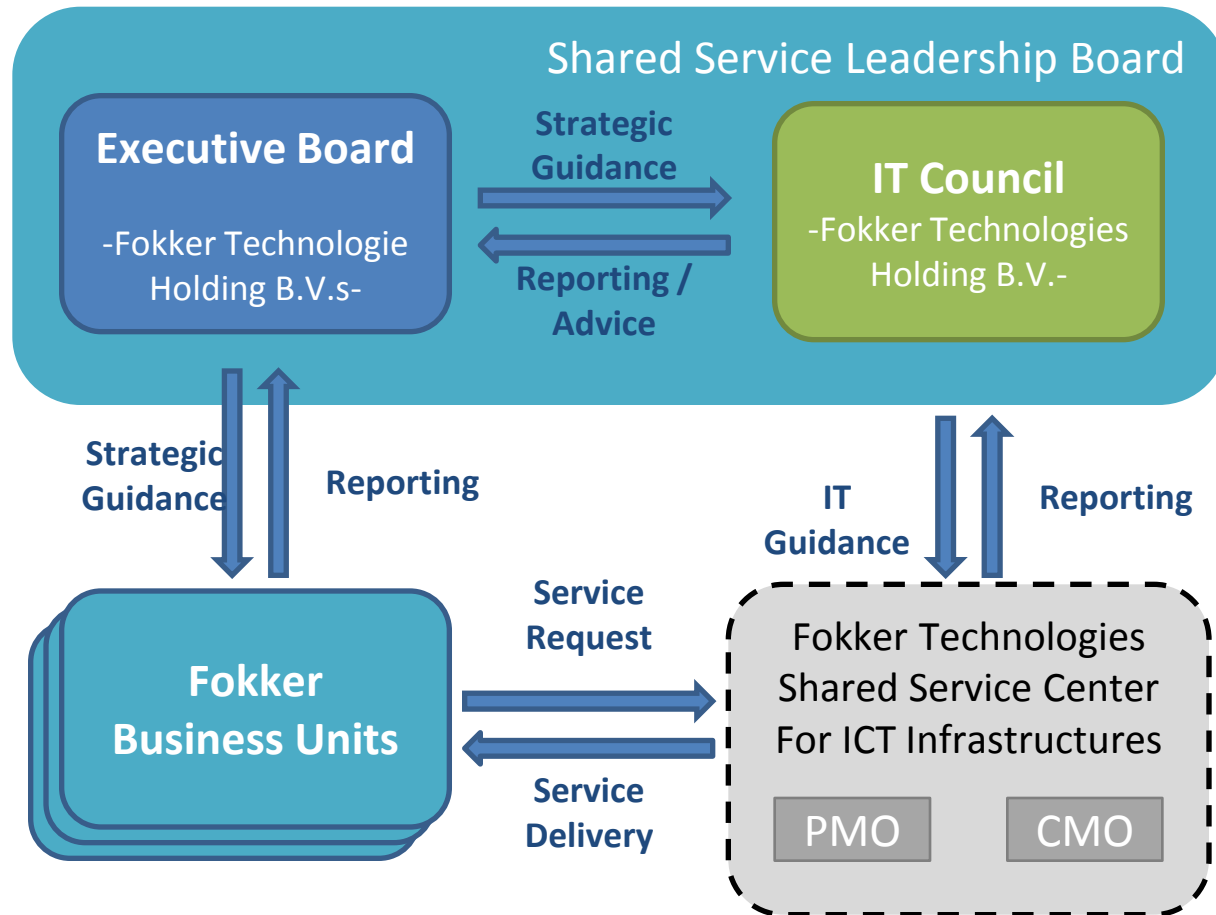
Shared Service Leadership Board

Executive Board

-Fokker Technologie Holding B.V.s-

Strategic Guidance

Reporting / Advice

IT Council
-Fokker Technologies Holding B.V.-

Strategic Guidance

Reporting

IT Guidance

Reporting

Fokker Business Units

Service Request

Service Delivery

Fokker Technologies Shared Service Center For ICT Infrastructures

PMO

CMO